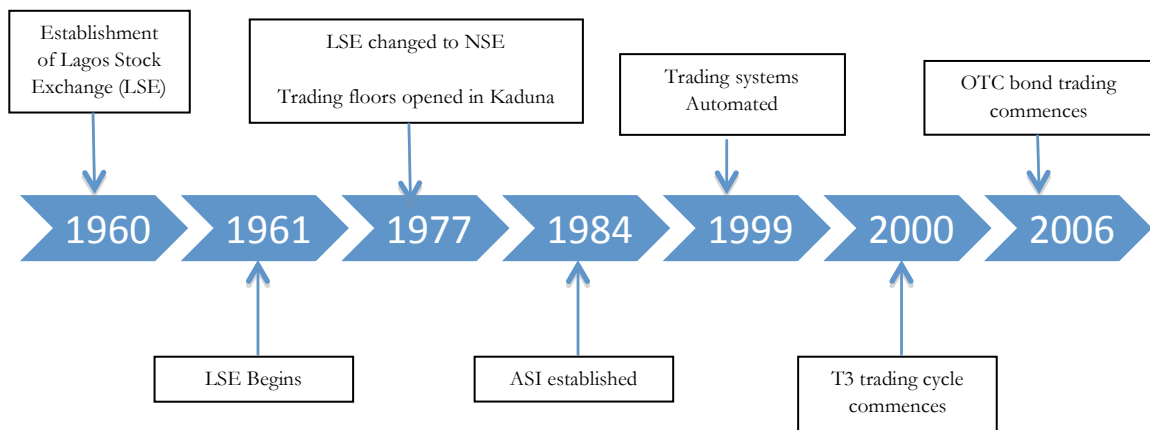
Establishment of Lagos Stock Exchange (LSE)

LSE changed to NSE

Trading floors opened in Kaduna

Trading systems Automated

OTC bond trading commences

1960

1961

1977

1984

1999

2000

2006

LSE Begins

ASI established

T3 trading cycle commences